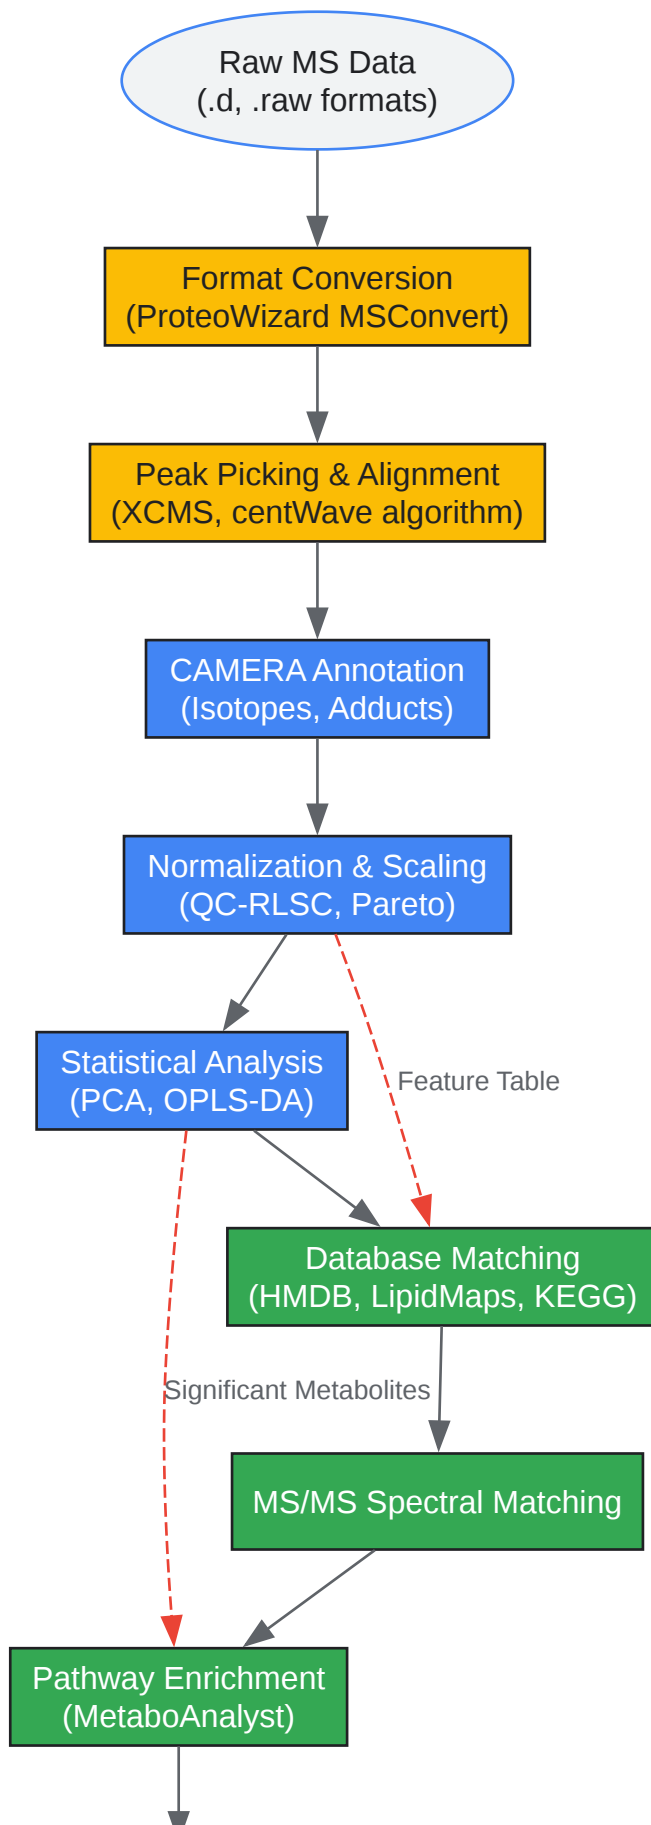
Raw MS Data
(.d, .raw formats)

Format Conversion
(ProteoWizard MSConvert)

Peak Picking & Alignment
(XCMS, centWave algorithm)

CAMERA Annotation
(Isotopes, Adducts)

Normalization & Scaling
(QC-RLSC, Pareto)

Statistical Analysis
(PCA, OPLS-DA)

Feature Table

Database Matching
(HMDB, LipidMaps, KEGG)

Significant Metabolites

MS/MS Spectral Matching

Pathway Enrichment
(MetaboAnalyst)